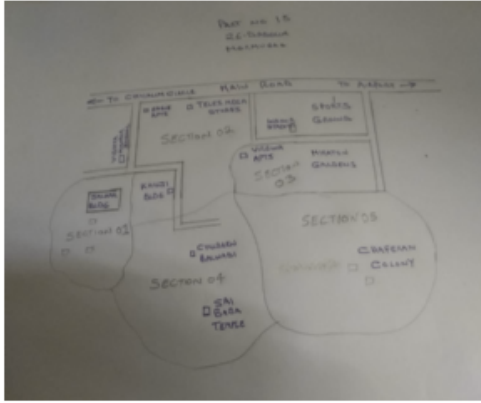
PART NO 15
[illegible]
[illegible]

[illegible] TO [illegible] MAIN ROAD TO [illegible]

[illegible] APTS

TELECOM TOWERS

SECTION 02

STEEL GARDEN

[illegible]

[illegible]

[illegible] APTS

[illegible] GARDENS

SECTION 03

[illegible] BLDG

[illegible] BLDG

SECTION 01

SECTION 05

CHURCH BHAVAN

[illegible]

CHRISTIAN COLONY

SECTION 04

SAI BABA TEMPLE